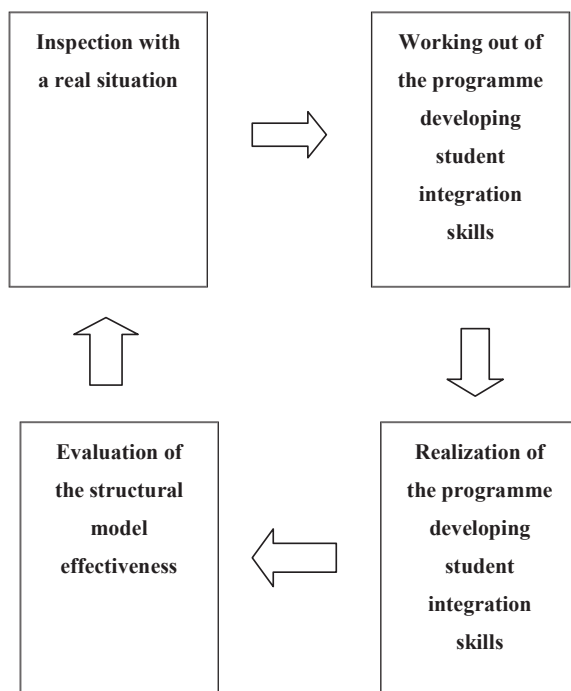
Inspection with a real situation

Working out of the programme developing student integration skills

Realization of the programme developing student integration skills

Evaluation of the structural model effectiveness